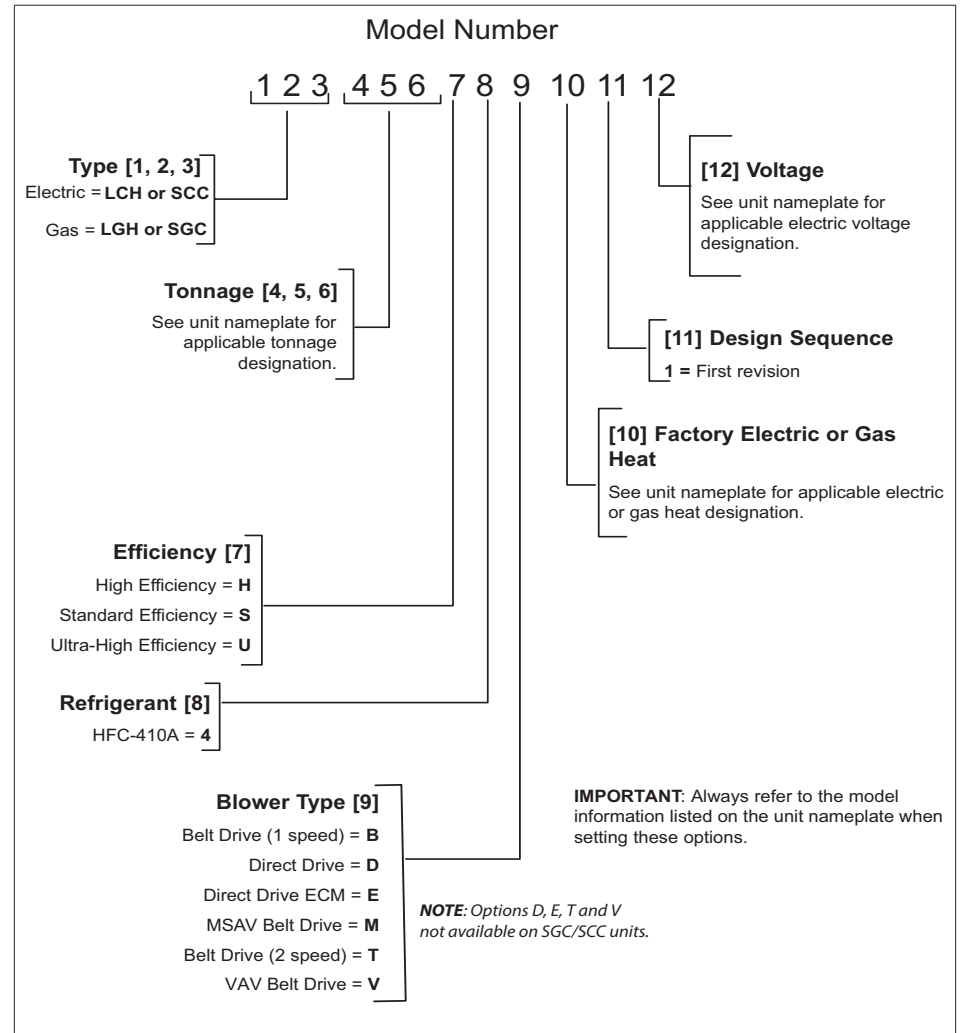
Model Number

1 2 3 4 5 6 7 8 9 10 11 12

Type [1, 2, 3]
Electric = LCH or SCC
Gas = LGH or SGC

[12] Voltage
See unit nameplate for applicable electric voltage designation.

Tonnage [4, 5, 6]
See unit nameplate for applicable tonnage designation.

[11] Design Sequence
1 = First revision

[10] Factory Electric or Gas Heat
See unit nameplate for applicable electric or gas heat designation.

Efficiency [7]
High Efficiency = H
Standard Efficiency = S
Ultra-High Efficiency = U

Refrigerant [8]
HFC-410A = 4

Blower Type [9]
Belt Drive (1 speed) = B
Direct Drive = D
Direct Drive ECM = E
MSAV Belt Drive = M
Belt Drive (2 speed) = T
VAV Belt Drive = V

IMPORTANT: Always refer to the model information listed on the unit nameplate when setting these options.

NOTE: Options D, E, T and V not available on SGC/SCC units.